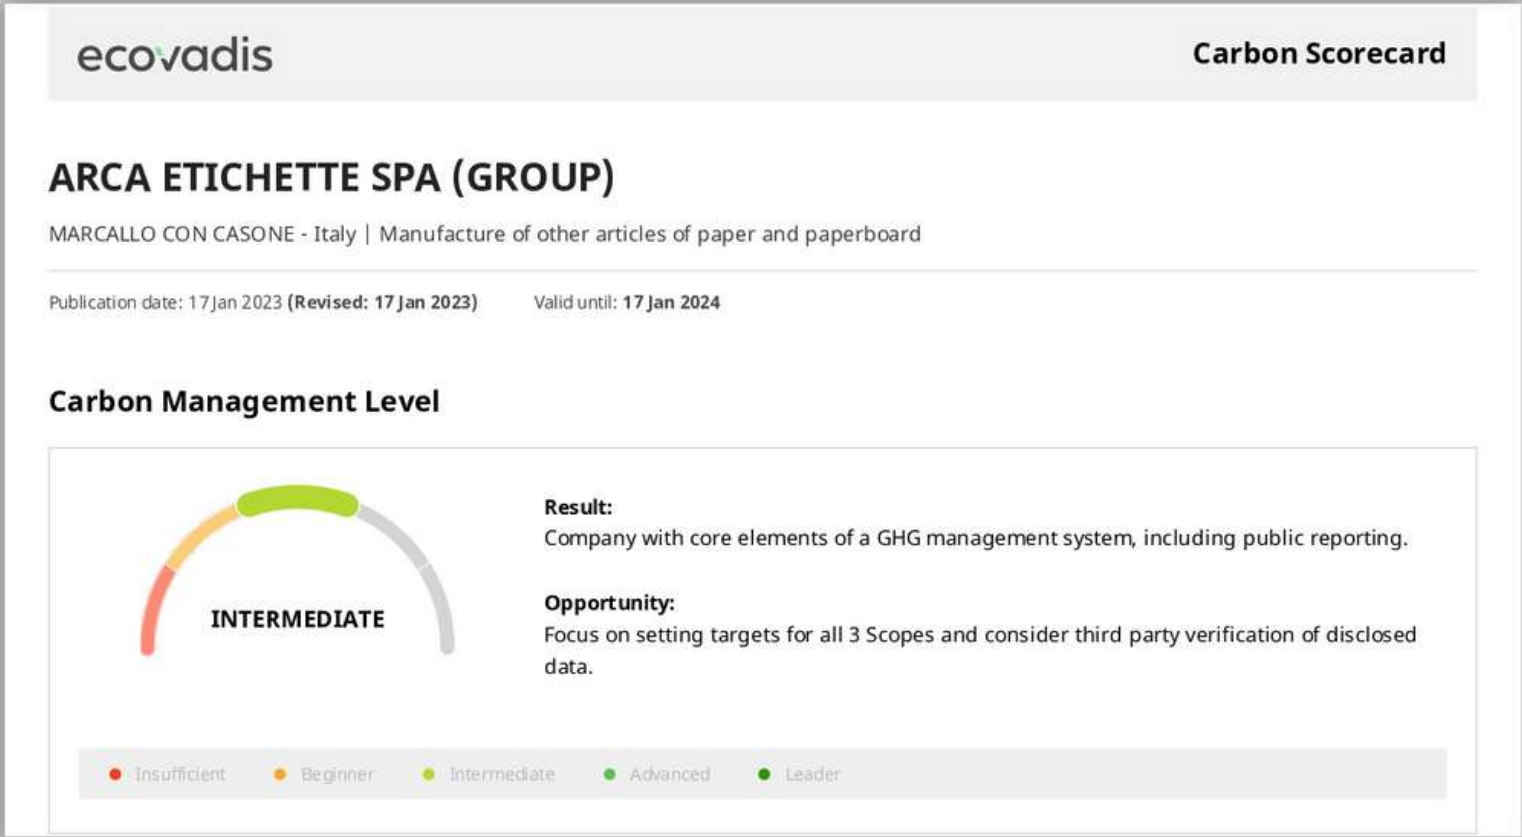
ecovadis

Carbon Scorecard

ARCA ETICHETTE SPA (GROUP)

MARCALLO CON CASONE - Italy | Manufacture of other articles of paper and paperboard

Publication date: 17 Jan 2023 **(Revised: 17 Jan 2023)** Valid until: **17 Jan 2024**

Carbon Management Level

INTERMEDIATE

Result:
Company with core elements of a GHG management system, including public reporting.

Opportunity:
Focus on setting targets for all 3 Scopes and consider third party verification of disclosed data.

Insufficient Beginner Intermediate Advanced Leader